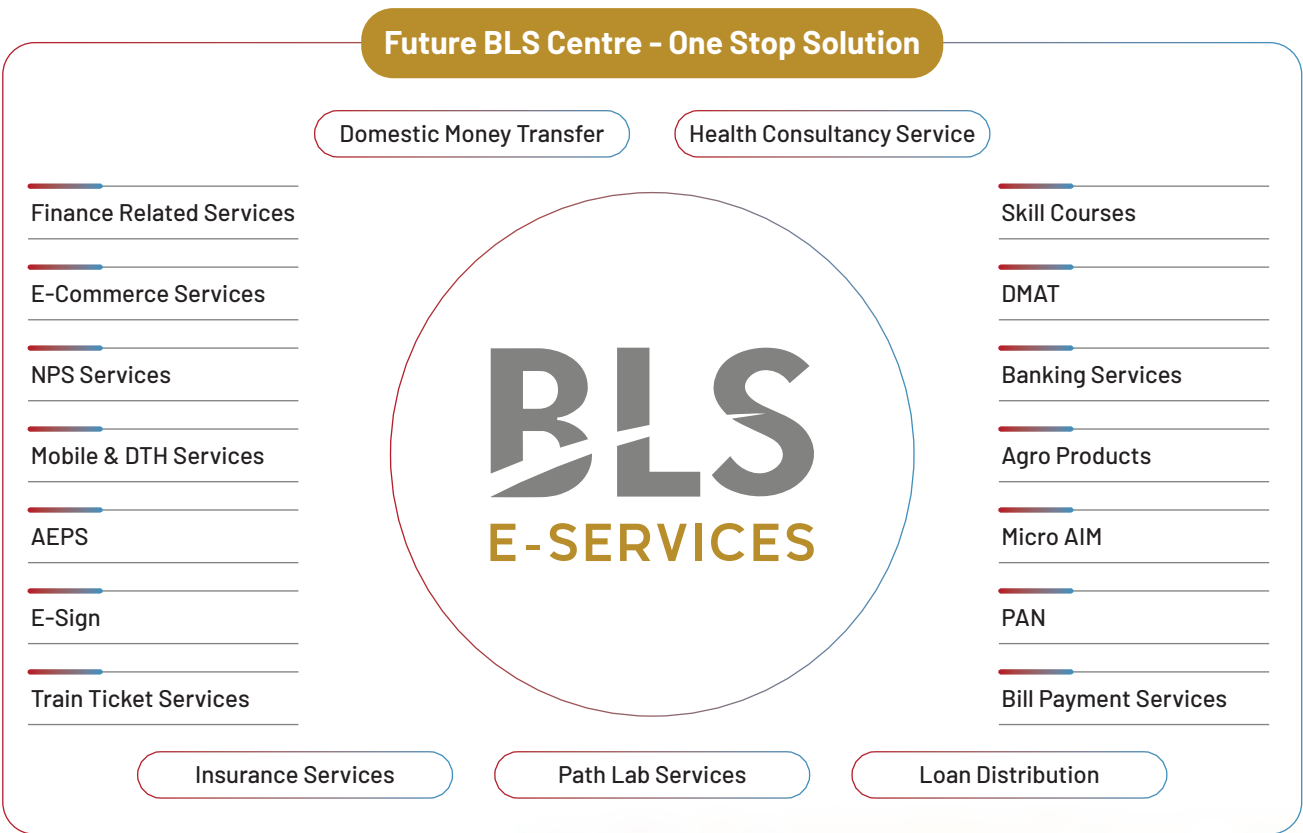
Future BLS Centre - One Stop Solution

Domestic Money Transfer

Health Consultancy Service

Finance Related Services

E-Commerce Services

NPS Services

Mobile & DTH Services

AEPS

E-Sign

Train Ticket Services

BLS
E-SERVICES

Skill Courses

DMAT

Banking Services

Agro Products

Micro AIM

PAN

Bill Payment Services

Insurance Services

Path Lab Services

Loan Distribution